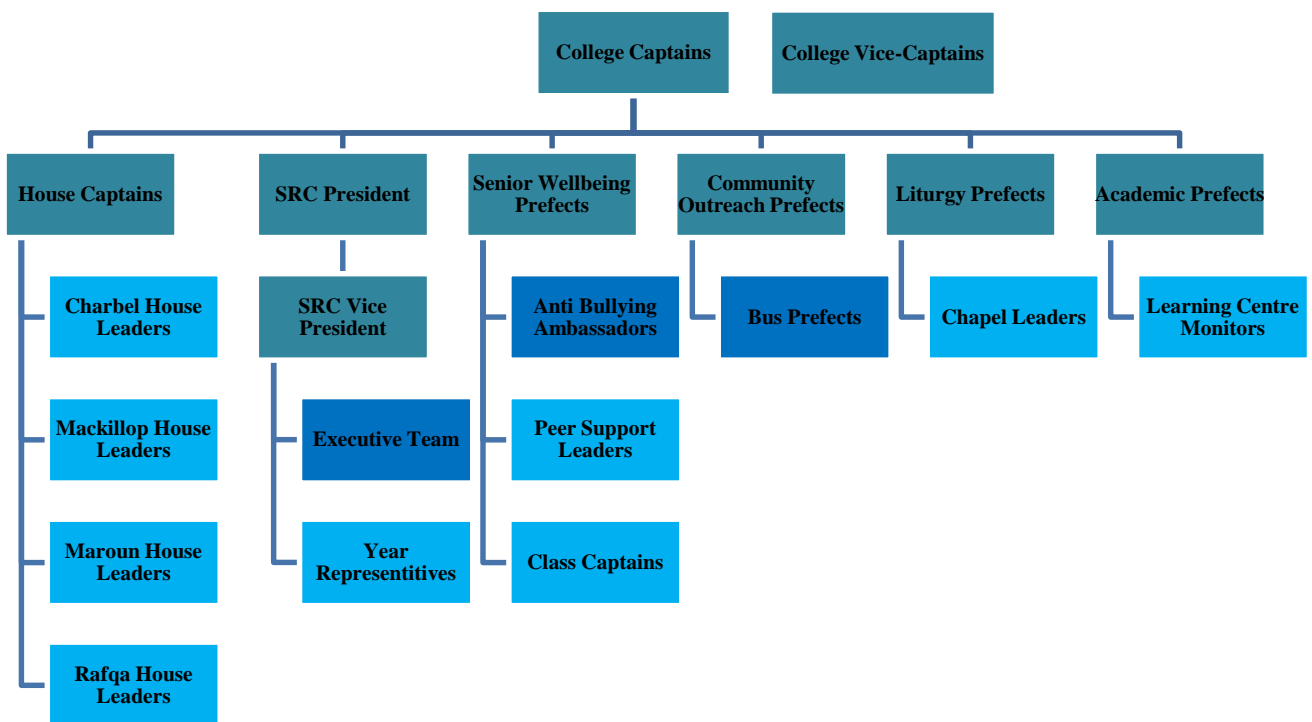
College Captains

College Vice-Captains

House Captains

Charbel House Leaders

Mackillop House Leaders

Maroun House Leaders

Rafqa House Leaders

SRC President

SRC Vice President

Executive Team

Year Representitives

Senior Wellbeing Prefects

Anti Bullying Ambassadors

Peer Support Leaders

Class Captains

Community Outreach Prefects

Bus Prefects

Liturgy Prefects

Chapel Leaders

Academic Prefects

Learning Centre Monitors